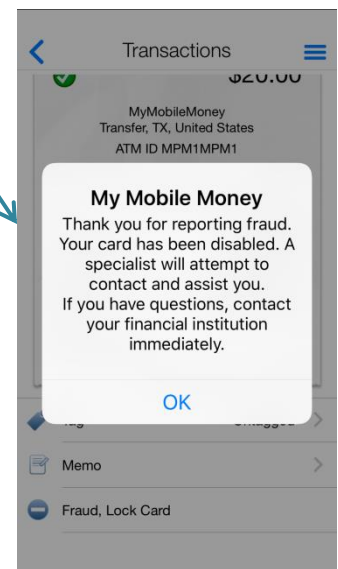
Transactions

$20.00

MyMobileMoney
Transfer, TX, United States
ATM ID MPM1MPM1

My Mobile Money

Thank you for reporting fraud. Your card has been disabled. A specialist will attempt to contact and assist you.
If you have questions, contact your financial institution immediately.

OK

Tag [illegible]

Memo

Fraud, Lock Card